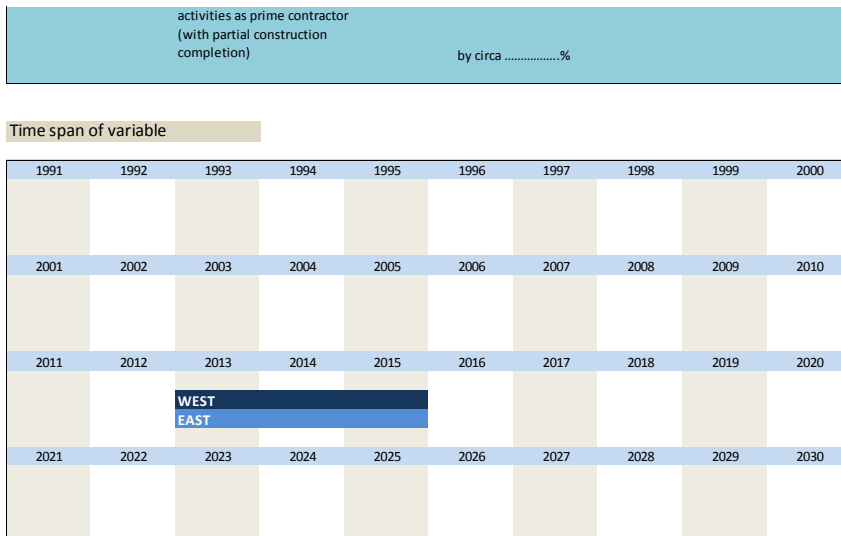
activities as prime contractor (with partial construction completion)

by circa .................%

Time span of variable

| 1991 | 1992 | 1993 | 1994 | 1995 | 1996 | 1997 | 1998 | 1999 | 2000 |
|---|---|---|---|---|---|---|---|---|---|
| 2001 | 2002 | 2003 | 2004 | 2005 | 2006 | 2007 | 2008 | 2009 | 2010 |
| 2011 | 2012 | 2013 | 2014 | 2015 | 2016 | 2017 | 2018 | 2019 | 2020 |
| | | WEST | | | | | | | |
| | | EAST | | | | | | | |
| 2021 | 2022 | 2023 | 2024 | 2025 | 2026 | 2027 | 2028 | 2029 | 2030 |